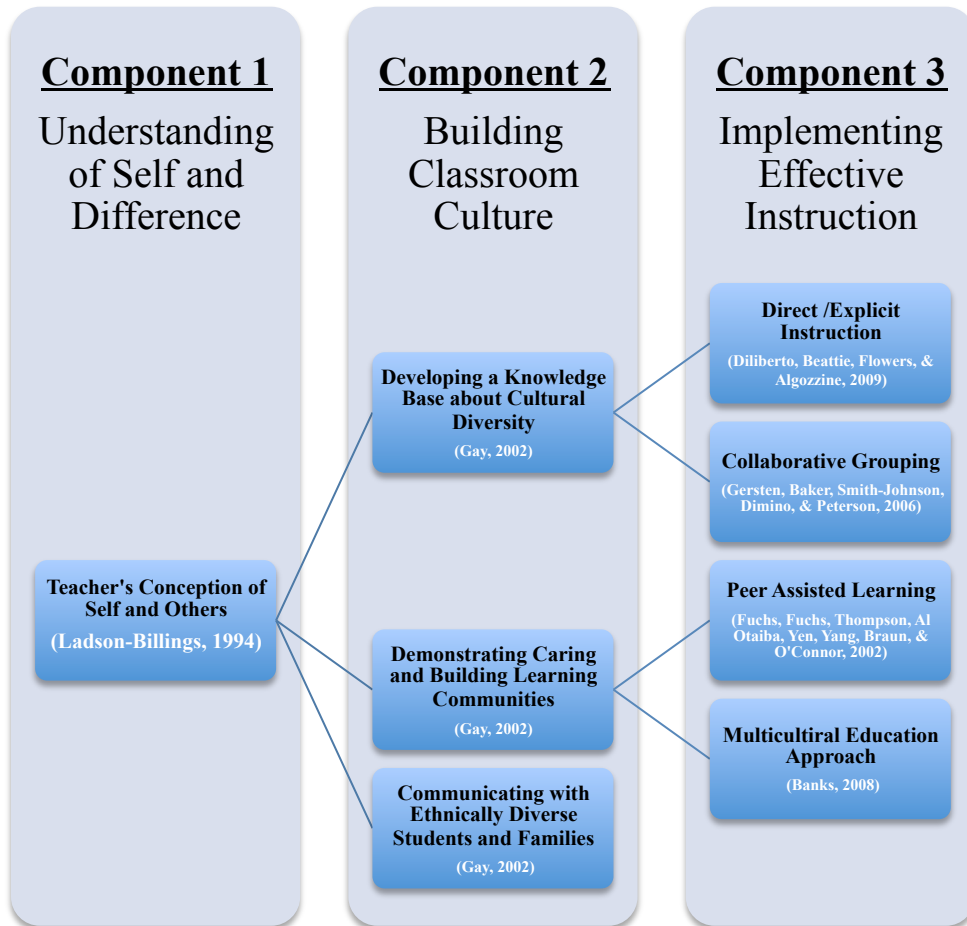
Component 1
Understanding of Self and Difference

Teacher's Conception of Self and Others
(Ladson-Billings, 1994)

Component 2
Building Classroom Culture

Developing a Knowledge Base about Cultural Diversity
(Gay, 2002)

Demonstrating Caring and Building Learning Communities
(Gay, 2002)

Communicating with Ethnically Diverse Students and Families
(Gay, 2002)

Component 3
Implementing Effective Instruction

Direct /Explicit Instruction
(Diliberto, Beattie, Flowers, & Algozzine, 2009)

Collaborative Grouping
(Gersten, Baker, Smith-Johnson, Dimino, & Peterson, 2006)

Peer Assisted Learning
(Fuchs, Fuchs, Thompson, Al Otaiba, Yen, Yang, Braun, & O'Connor, 2002)

Multicultiral Education Approach
(Banks, 2008)